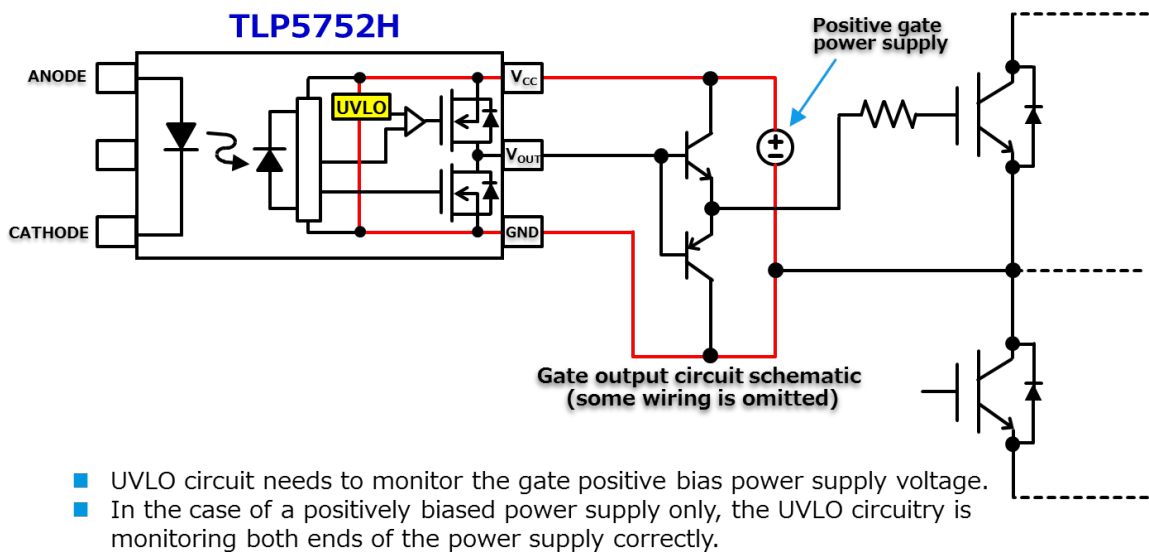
TLP5752H

ANODE

CATHODE

UVLO

$V_{CC}$

$V_{OUT}$

GND

Positive gate power supply

Gate output circuit schematic (some wiring is omitted)

■ UVLO circuit needs to monitor the gate positive bias power supply voltage.
■ In the case of a positively biased power supply only, the UVLO circuitry is monitoring both ends of the power supply correctly.